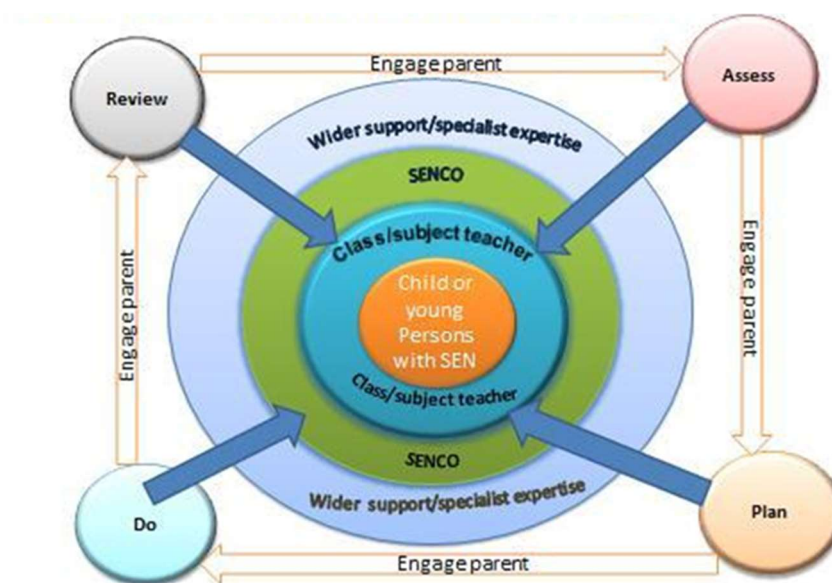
Engage parent

Review

Assess

Wider support/specialist expertise

SENCO

Class/subject teacher

Child or young Persons with SEN

Class/subject teacher

SENCO

Wider support/specialist expertise

Engage parent

Engage parent

Do

Plan

Engage parent